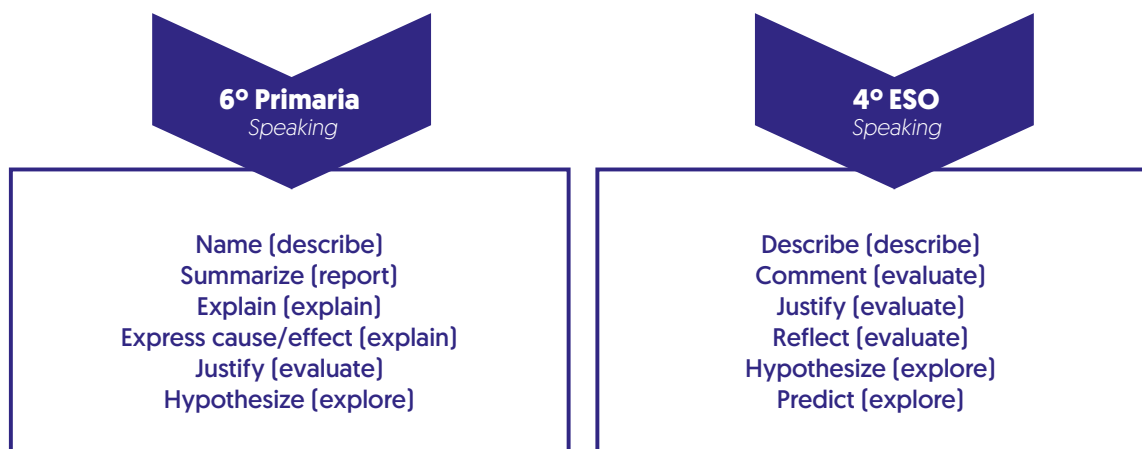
6º Primaria
Speaking

Name (describe)
Summarize (report)
Explain (explain)
Express cause/effect (explain)
Justify (evaluate)
Hypothesize (explore)

4º ESO
Speaking

Describe (describe)
Comment (evaluate)
Justify (evaluate)
Reflect (evaluate)
Hypothesize (explore)
Predict (explore)